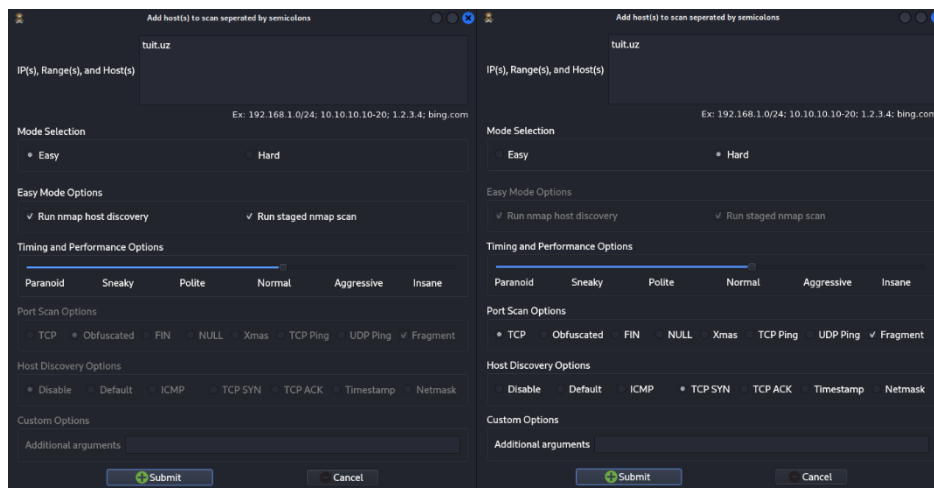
Add host(s) to scan seperated by semicolons

IP(s), Range(s), and Host(s)
tuit.uz

Ex: 192.168.1.0/24; 10.10.10.10-20; 1.2.3.4; bing.com

Mode Selection
Easy
Hard

Easy Mode Options
✓ Run nmap host discovery
✓ Run staged nmap scan

Timing and Performance Options
Paranoid Sneaky Polite Normal Aggressive Insane

Port Scan Options
TCP Obfuscated FIN NULL Xmas TCP Ping UDP Ping ✓ Fragment

Host Discovery Options
Disable Default ICMP TCP SYN TCP ACK Timestamp Netmask

Custom Options
Additional arguments

Submit
Cancel

Add host(s) to scan seperated by semicolons

IP(s), Range(s), and Host(s)
tuit.uz

Ex: 192.168.1.0/24; 10.10.10.10-20; 1.2.3.4; bing.com

Mode Selection
Easy
Hard

Easy Mode Options
✓ Run nmap host discovery
✓ Run staged nmap scan

Timing and Performance Options
Paranoid Sneaky Polite Normal Aggressive Insane

Port Scan Options
TCP Obfuscated FIN NULL Xmas TCP Ping UDP Ping ✓ Fragment

Host Discovery Options
Disable Default ICMP TCP SYN TCP ACK Timestamp Netmask

Custom Options
Additional arguments

Submit
Cancel